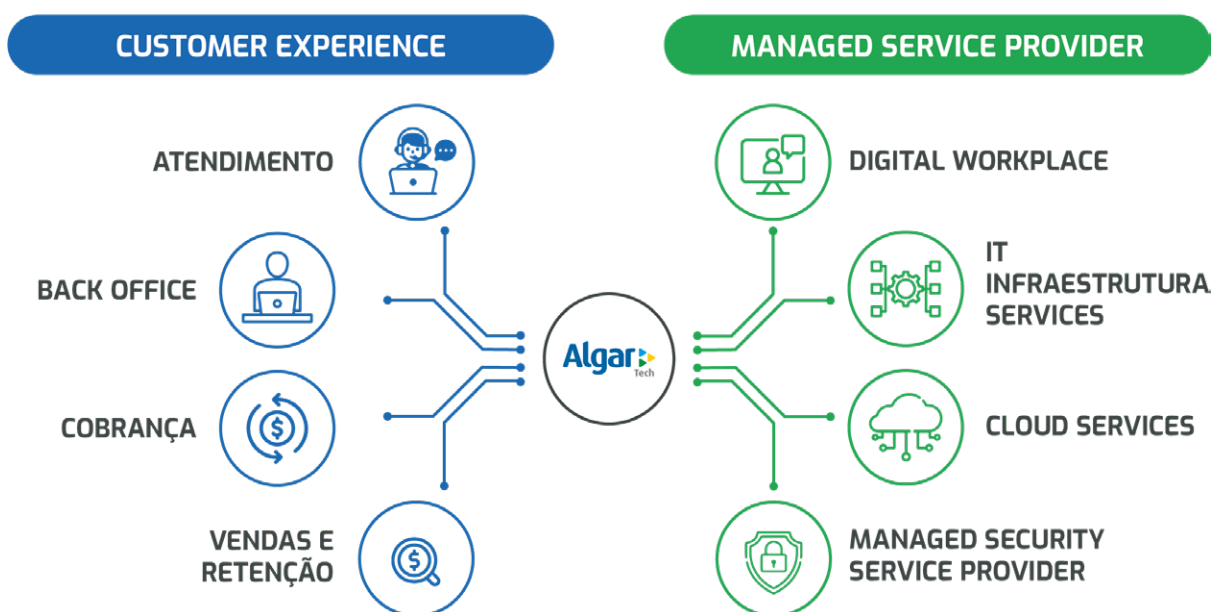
CUSTOMER EXPERIENCE

MANAGED SERVICE PROVIDER

ATENDIMENTO

BACK OFFICE

COBRANÇA

VENDAS E RETENÇÃO

Algar Tech

DIGITAL WORKPLACE

IT INFRAESTRUTURA SERVICES

CLOUD SERVICES

MANAGED SECURITY SERVICE PROVIDER